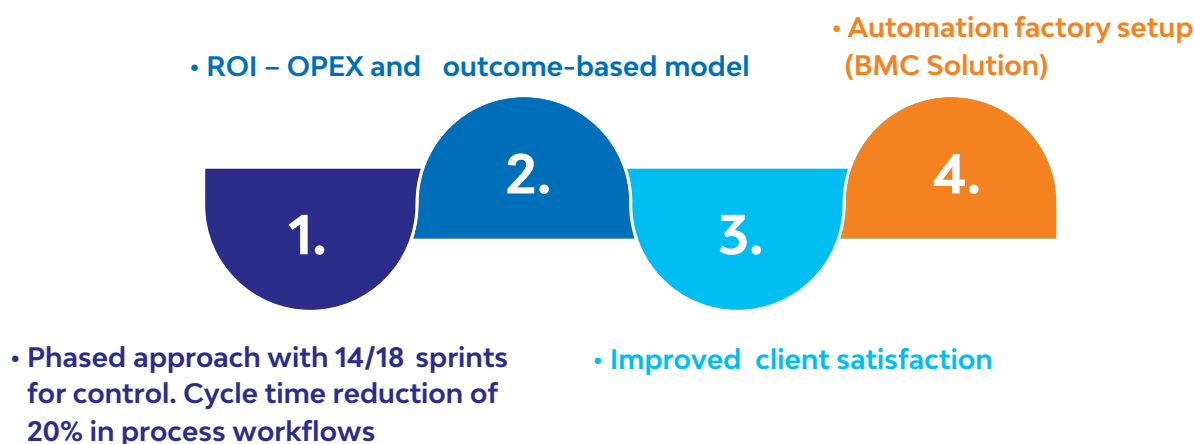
• Automation factory setup (BMC Solution)

• ROI – OPEX and outcome-based model

2.

4.

1.

3.

• Phased approach with 14/18 sprints for control. Cycle time reduction of 20% in process workflows

• Improved client satisfaction